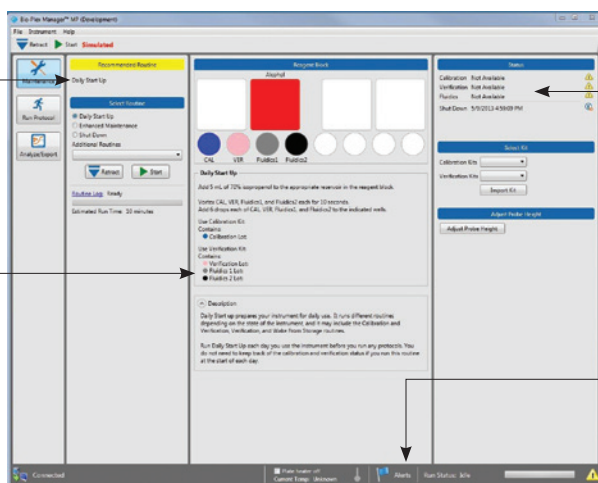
Bio-Plex Manager™ MP (Development)

File Instrument Help

Retract Start Simulated

Maintenance

Run Protocol

Analyze/Export

Recommended Routine

Daily Start Up

Select Routine

Daily Start Up

Enhanced Maintenance

Shut Down

Additional Routines

Retract Start

Routine Log: Ready

Estimated Run Time: 10 minutes

Reagent Block

Alcohol

CAL VER Fluidics1 Fluidics2

Daily Start Up

Add 5 mL of 70% isopropanol to the appropriate reservoir in the reagent block.

Vortex CAL, VER, Fluidics1, and Fluidics2 each for 10 seconds. Add 6 drops each of CAL, VER, Fluidics1, and Fluidics2 to the indicated wells.

Use Calibration Kit
Contains:
Calibration Lot:

Use Verification Kit
Contains:
Verification Lot:
Fluidics 1 Lot:
Fluidics 2 Lot:

Description

Daily Start Up prepares your instrument for daily use. It runs different routines depending on the state of the instrument, and it may include the Calibration and Verification, Verification, and Wake from Storage routines.

Run Daily Start Up each day you use the instrument before you run any protocols. You do not need to keep track of the calibration and verification status if you run this routine at the start of each day.

Status

Calibration Not Available

Verification Not Available

Fluidics Not Available

Shut Down 5/9/2013 4:59:09 PM

Select Kit

Calibration Kit

Verification Kit

Import Kit...

Adjust Probe Height

Adjust Probe Height

Connected

Plate heater off
Current Temp: Unknown

Alerts

Run Status: Idle